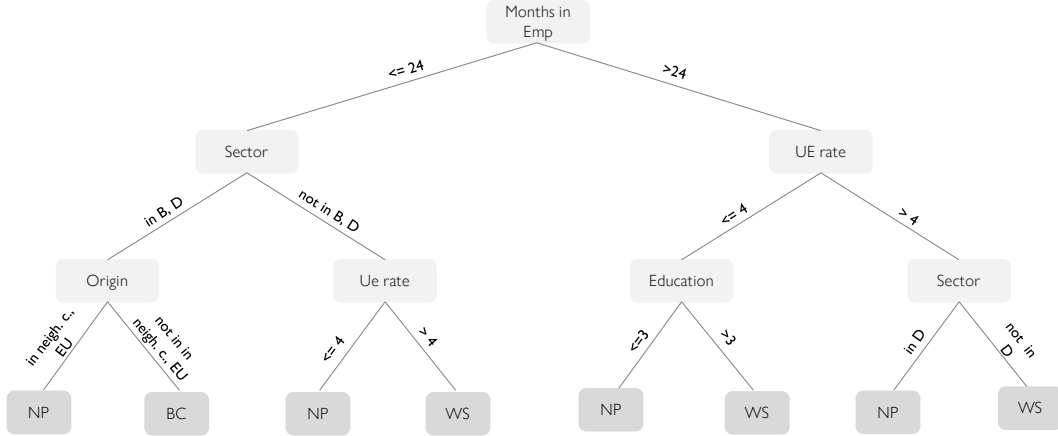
Months in Emp

<= 24

>24

Sector

UE rate

in B, D

not in B, D

<= 4

> 4

Origin

Ue rate

Education

Sector

in neigh. c., EU

not in in neigh. c., EU

<= 4

> 4

<=3

>3

in D

not in D

NP

BC

NP

WS

NP

WS

NP

WS